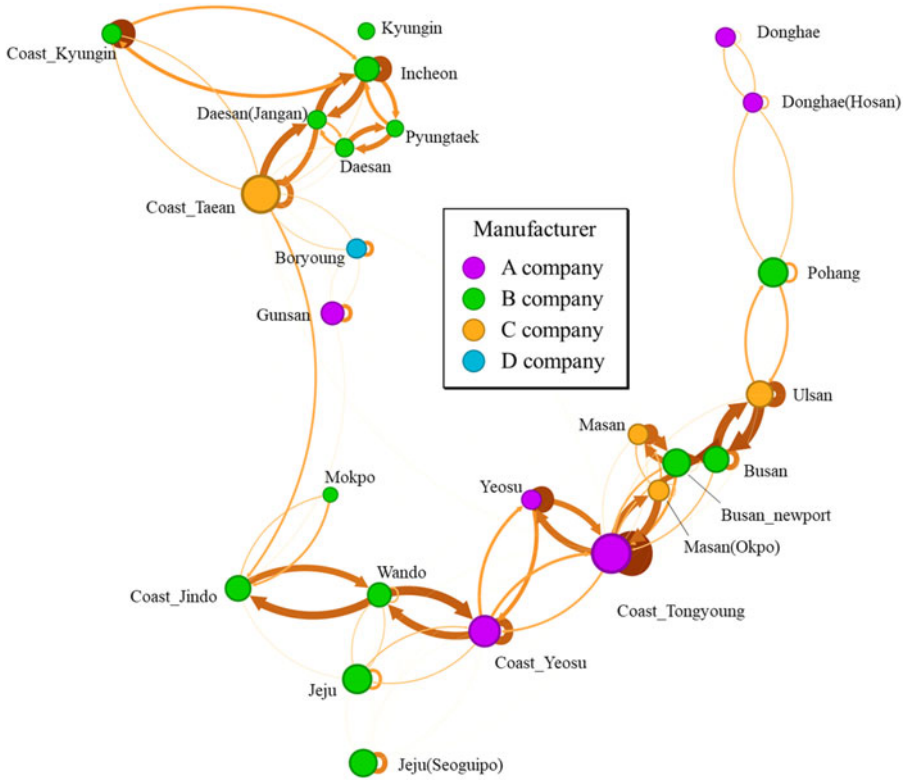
Coast_Kyungin
Kyungin
Incheon
Daesan(Jangan)
Pyungtaek
Daesan
Coast_Taean
Boryoung
Gunsan
Donghae
Donghae(Hosan)
Manufacturer
A company
B company
C company
D company
Pohang
Ulsan
Masan
Busan
Busan_newport
Masan(Okpo)
Yeosu
Coast_Tongyoung
Mokpo
Coast_Jindo
Wando
Coast_Yeosu
Jeju
Jeju(Seoguipo)